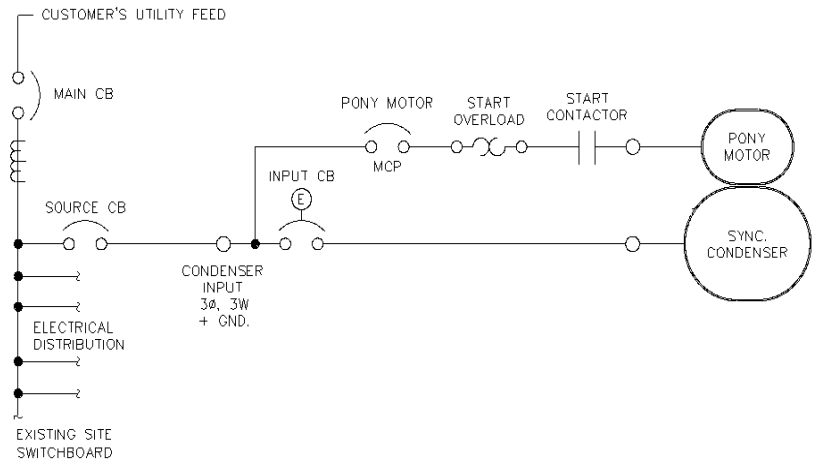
CUSTOMER'S UTILITY FEED

MAIN CB

PONY MOTOR

MCP

START OVERLOAD

START CONTACTOR

PONY MOTOR

INPUT CB

E

SOURCE CB

SYNC. CONDENSER

CONDENSER INPUT 3ø, 3W + GND.

ELECTRICAL DISTRIBUTION

EXISTING SITE SWITCHBOARD